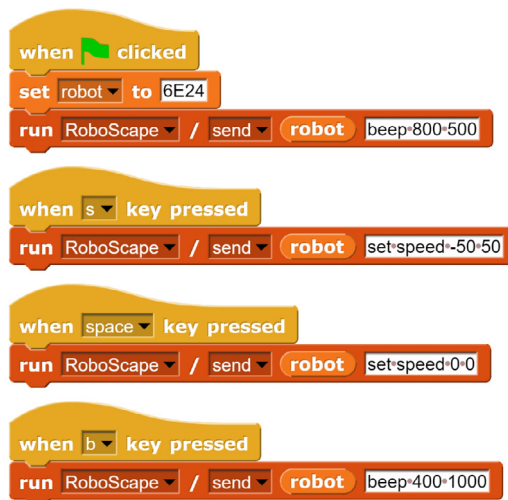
when clicked
set robot to 6E24
run RoboScape / send robot beep 800 500

when s key pressed
run RoboScape / send robot set speed -50 50

when space key pressed
run RoboScape / send robot set speed 0 0

when b key pressed
run RoboScape / send robot beep 400 1000